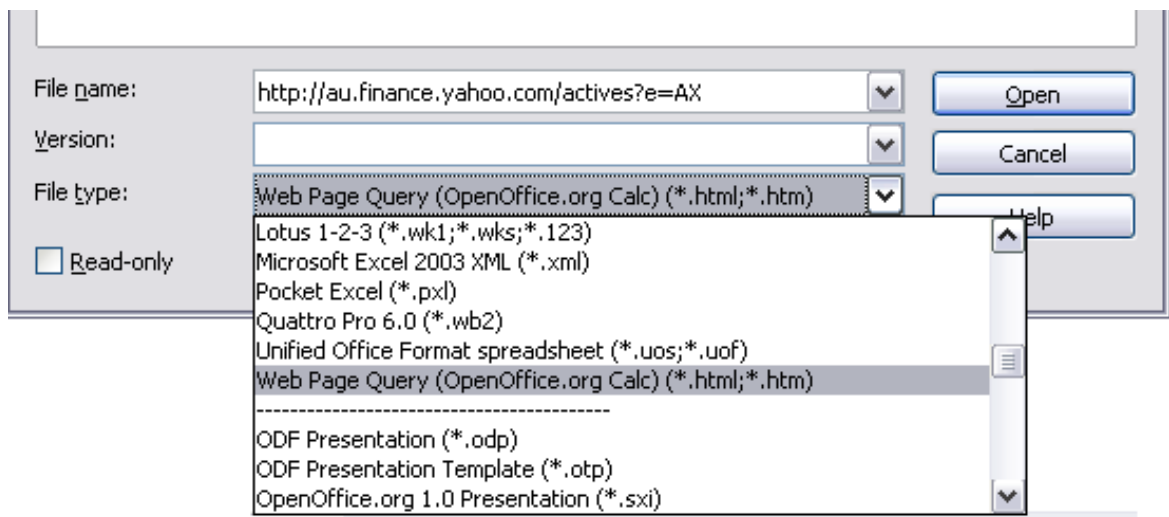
File name: http://au.finance.yahoo.com/actives?e=AX

Version:

File type: Web Page Query (OpenOffice.org Calc) (*.html;*.htm)

Open

Cancel

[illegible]elp

Read-only

Lotus 1-2-3 (*.wk1;*.wks;*.123)
Microsoft Excel 2003 XML (*.xml)
Pocket Excel (*.pxl)
Quattro Pro 6.0 (*.wb2)
Unified Office Format spreadsheet (*.uos;*.uof)
Web Page Query (OpenOffice.org Calc) (*.html;*.htm)
------------------------------------------
ODF Presentation (*.odp)
ODF Presentation Template (*.otp)
OpenOffice.org 1.0 Presentation (*.sxi)